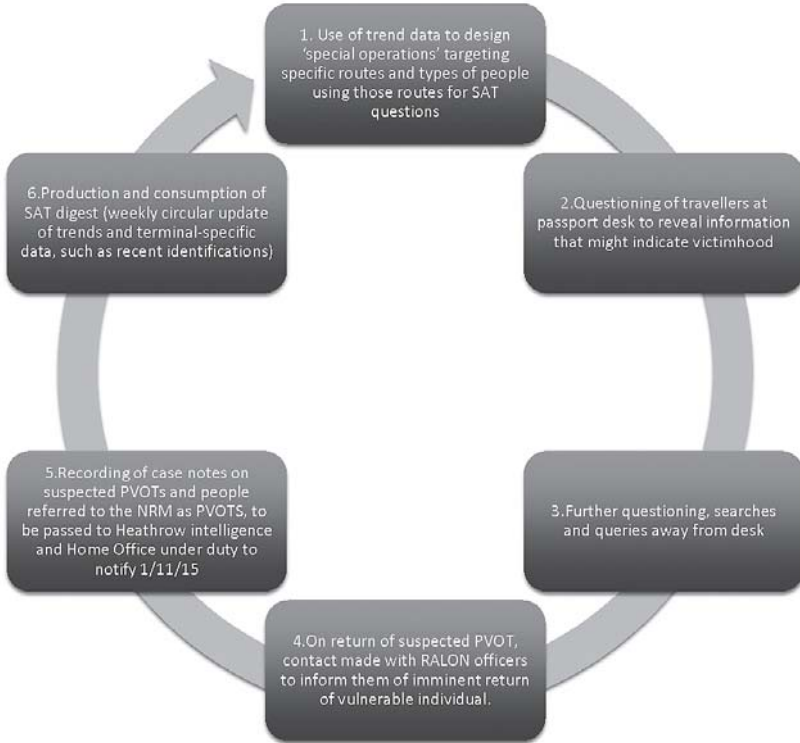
1. Use of trend data to design 'special operations' targeting specific routes and types of people using those routes for SAT questions

2.Questioning of travellers at passport desk to reveal information that might indicate victimhood

3.Further questioning, searches and queries away from desk

4.On return of suspected PVOT, contact made with RALON officers to inform them of imminent return of vulnerable individual.

5.Recording of case notes on suspected PVOTs and people referred to the NRM as PVOTS, to be passed to Heathrow intelligence and Home Office under duty to notify 1/11/15

6.Production and consumption of SAT digest (weekly circular update of trends and terminal-specific data, such as recent identifications)